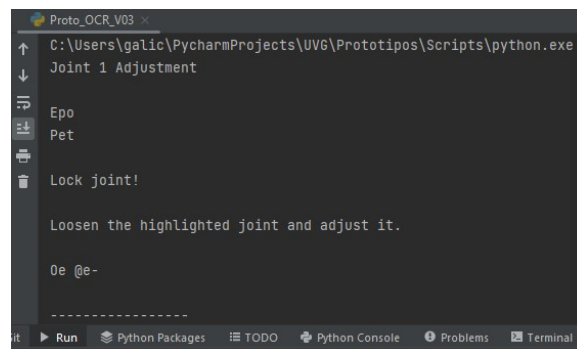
Proto_OCR_V03 ×

C:\Users\galic\PycharmProjects\UVG\Prototipos\Scripts\python.exe
Joint 1 Adjustment

Epo
Pet

Lock joint!

Loosen the highlighted joint and adjust it.

Oe @e-

-----------------

it ▶ Run  Python Packages  ☰ TODO  Python Console  Problems  Terminal